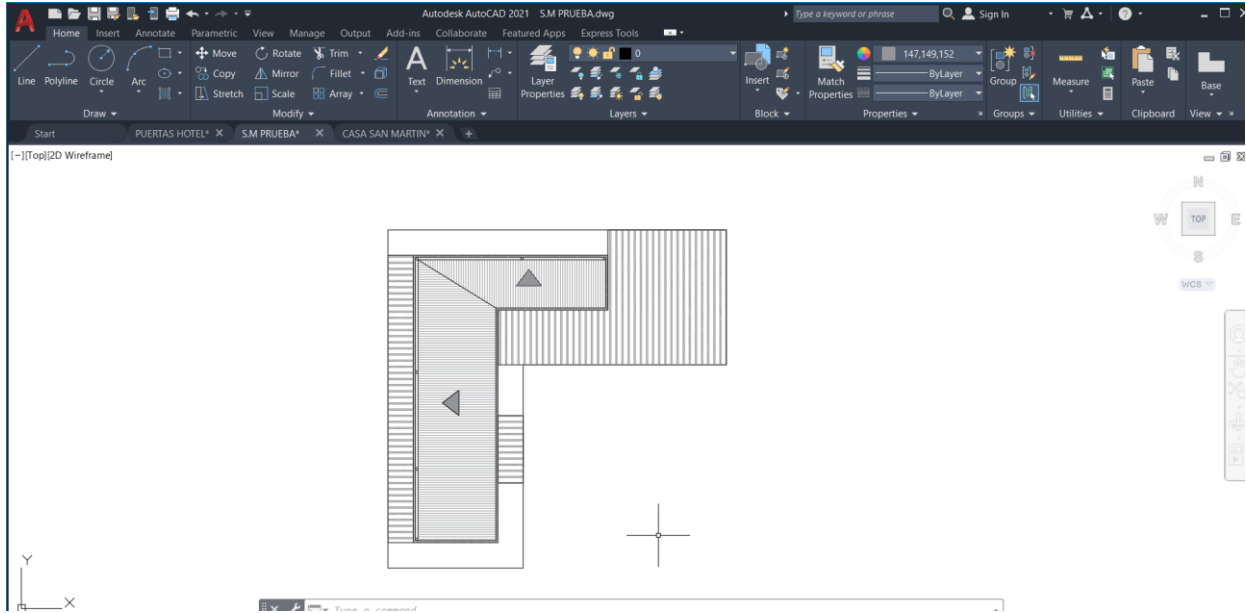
Autodesk AutoCAD 2021 S.M PRUEBA.dwg

Type a keyword or phrase

Sign In

Home Insert Annotate Parametric View Manage Output Add-ins Collaborate Featured Apps Express Tools

Line Polyline Circle Arc

Move Rotate Trim Copy Mirror Fillet Stretch Scale Array

Text Dimension

Layer Properties

0

Insert

Match Properties

147,149,152

ByLayer

ByLayer

Group

Measure

Paste

Base

Draw Modify Annotation Layers Block Properties Groups Utilities Clipboard View

Start PUERTAS HOTEL* S.M PRUEBA* CASA SAN MARTIN*

[−][Top][2D Wireframe]

N
W TOP E
S

WCS

Y
X

Type a command